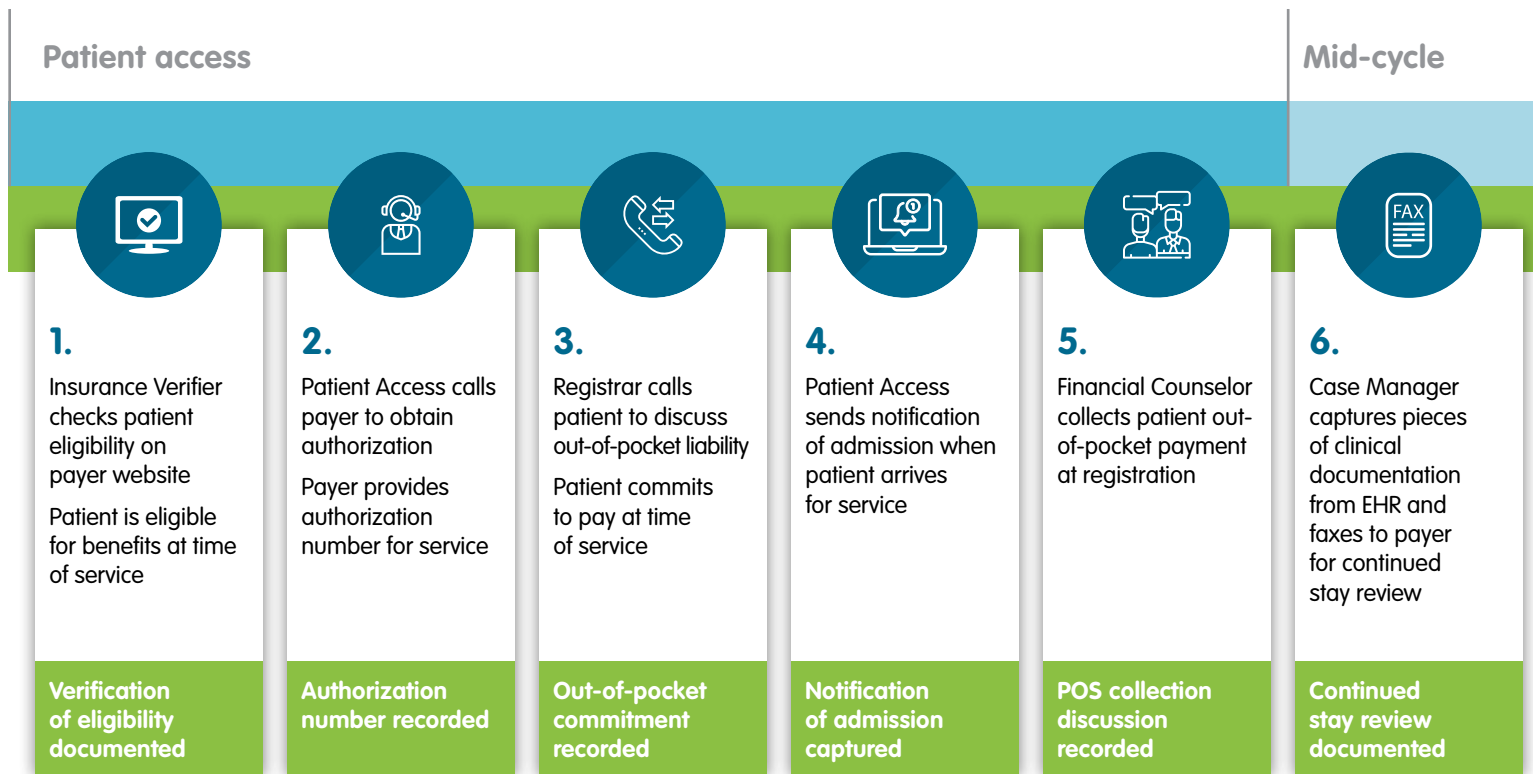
Patient access

Mid-cycle

1.

Insurance Verifier checks patient eligibility on payer website

Patient is eligible for benefits at time of service

Verification of eligibility documented

2.

Patient Access calls payer to obtain authorization

Payer provides authorization number for service

Authorization number recorded

3.

Registrar calls patient to discuss out-of-pocket liability

Patient commits to pay at time of service

Out-of-pocket commitment recorded

4.

Patient Access sends notification of admission when patient arrives for service

Notification of admission captured

5.

Financial Counselor collects patient out-of-pocket payment at registration

POS collection discussion recorded

FAX

6.

Case Manager captures pieces of clinical documentation from EHR and faxes to payer for continued stay review

Continued stay review documented